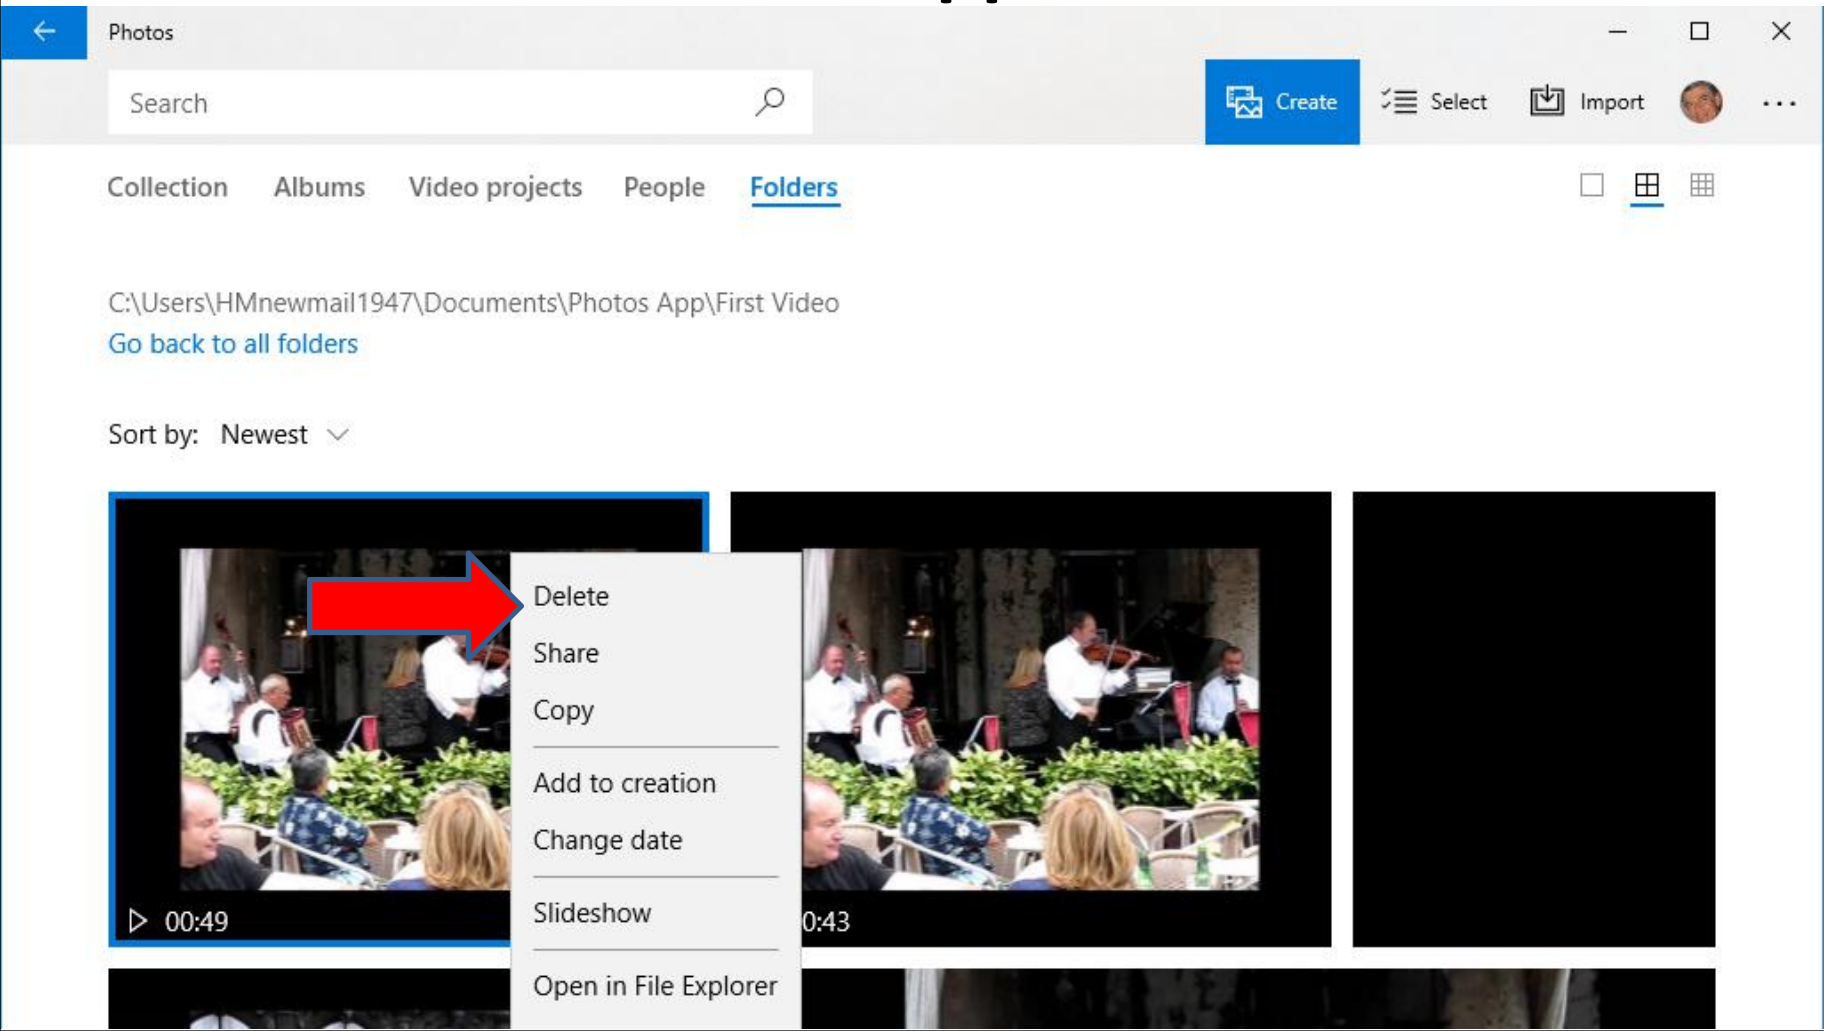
Photos

Search

Create

Select

Import

Collection

Albums

Video projects

People

Folders

C:\Users\HMnewmail1947\Documents\Photos App\First Video

Go back to all folders

Sort by: Newest

Delete

Share

Copy

Add to creation

Change date

Slideshow

Open in File Explorer

00:49

0:43